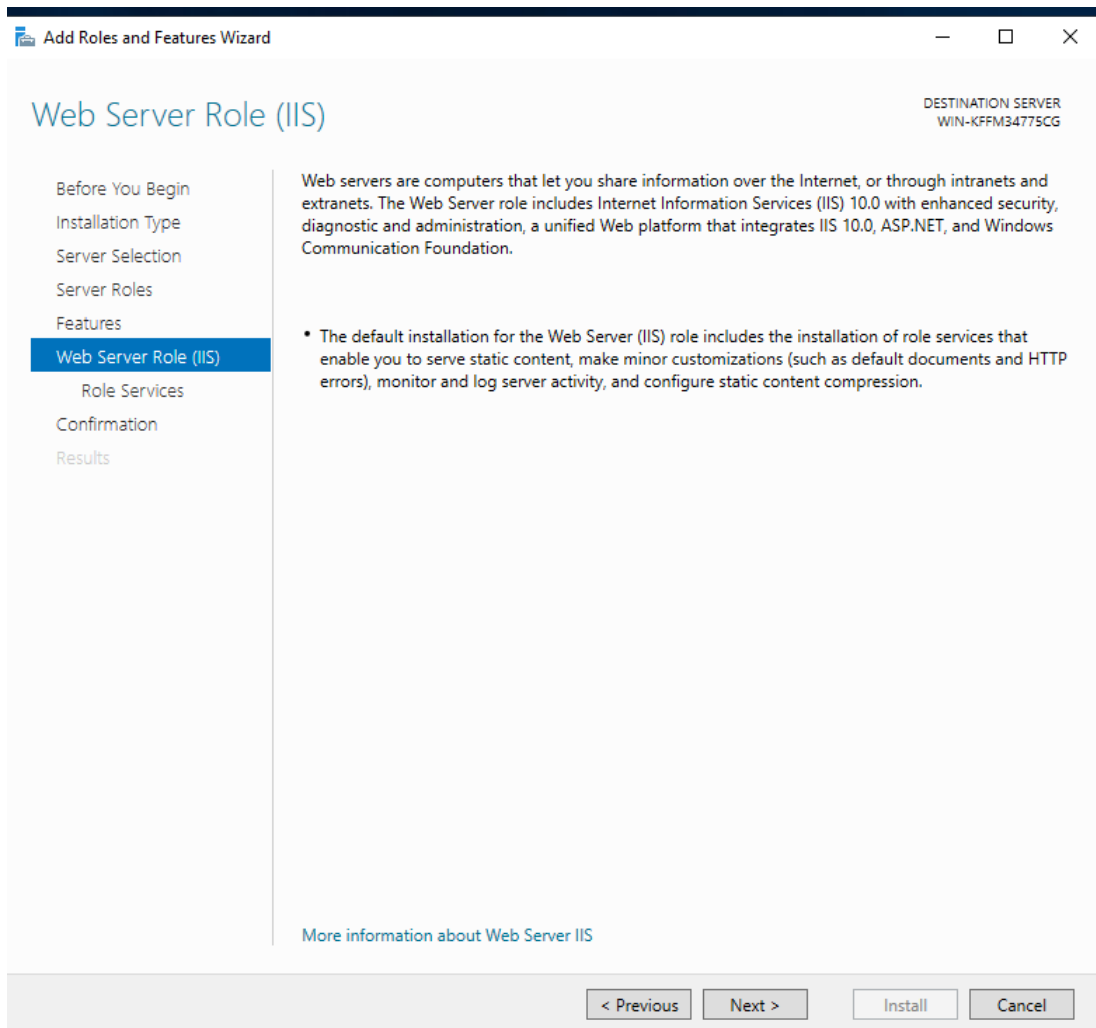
Add Roles and Features Wizard

Web Server Role (IIS)

DESTINATION SERVER
WIN-KFFM34775CG

Before You Begin
Installation Type
Server Selection
Server Roles
Features
Web Server Role (IIS)
Role Services
Confirmation
Results

Web servers are computers that let you share information over the Internet, or through intranets and extranets. The Web Server role includes Internet Information Services (IIS) 10.0 with enhanced security, diagnostic and administration, a unified Web platform that integrates IIS 10.0, ASP.NET, and Windows Communication Foundation.

• The default installation for the Web Server (IIS) role includes the installation of role services that enable you to serve static content, make minor customizations (such as default documents and HTTP errors), monitor and log server activity, and configure static content compression.

More information about Web Server IIS

< Previous
Next >
Install
Cancel